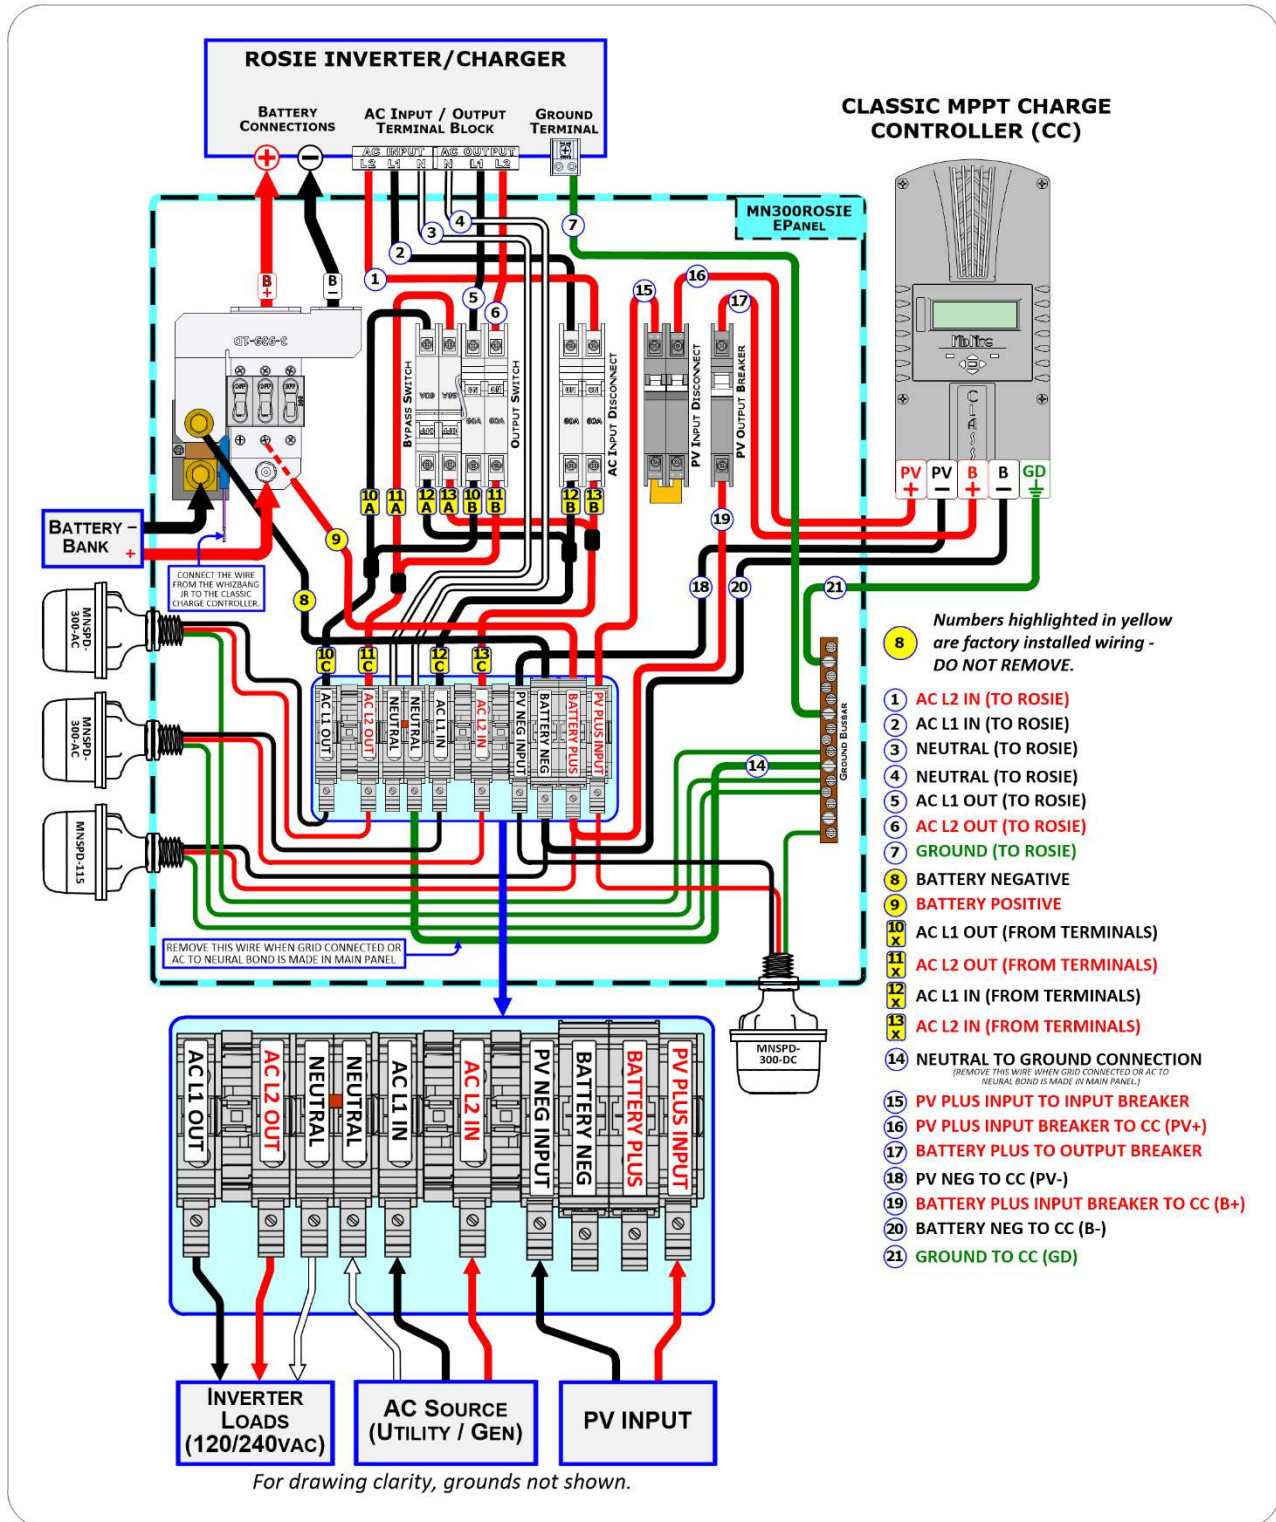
ROSIE INVERTER/CHARGER

BATTERY CONNECTIONS

AC INPUT / OUTPUT TERMINAL BLOCK

GROUND TERMINAL

AC INPUT L2 L1 N

AC OUTPUT N L1 L2

CLASSIC MPPT CHARGE CONTROLLER (CC)

MN300ROSIE EPANEL

B+

B-

1 2 3 4 5 6 7

15 16 17

BYPASS SWITCH

OUTPUT SWITCH

AC INPUT DISCONNECT

PV INPUT DISCONNECT

PV OUTPUT BREAKER

PV + PV − B + B − GD

BATTERY BANK − +

CONNECT THE WIRE FROM THE WHIZBANG JR TO THE CLASSIC CHARGE CONTROLLER.

10 A 11 A 12 A 13 A 10 B 11 B 12 B 13 B

9 8 19 18 20 21

MNSPD-300-AC

MNSPD-300-AC

MNSPD-115

10 C 11 C 12 C 13 C

AC L1 OUT | AC L2 OUT | NEUTRAL | NEUTRAL | AC L1 IN | AC L2 IN | PV NEG INPUT | BATTERY NEG | BATTERY PLUS | PV PLUS INPUT

GROUND BUSBAR

14

Numbers highlighted in yellow are factory installed wiring - DO NOT REMOVE.

8

1 AC L2 IN (TO ROSIE)
2 AC L1 IN (TO ROSIE)
3 NEUTRAL (TO ROSIE)
4 NEUTRAL (TO ROSIE)
5 AC L1 OUT (TO ROSIE)
6 AC L2 OUT (TO ROSIE)
7 GROUND (TO ROSIE)
8 BATTERY NEGATIVE
9 BATTERY POSITIVE
10 X AC L1 OUT (FROM TERMINALS)
11 X AC L2 OUT (FROM TERMINALS)
12 X AC L1 IN (FROM TERMINALS)
13 X AC L2 IN (FROM TERMINALS)
14 NEUTRAL TO GROUND CONNECTION (REMOVE THIS WIRE WHEN GRID CONNECTED OR AC TO NEUTRAL BOND IS MADE IN MAIN PANEL.)
15 PV PLUS INPUT TO INPUT BREAKER
16 PV PLUS INPUT BREAKER TO CC (PV+)
17 BATTERY PLUS TO OUTPUT BREAKER
18 PV NEG TO CC (PV-)
19 BATTERY PLUS INPUT BREAKER TO CC (B+)
20 BATTERY NEG TO CC (B-)
21 GROUND TO CC (GD)

REMOVE THIS WIRE WHEN GRID CONNECTED OR AC TO NEURAL BOND IS MADE IN MAIN PANEL

MNSPD-300-DC

AC L1 OUT | AC L2 OUT | NEUTRAL | NEUTRAL | AC L1 IN | AC L2 IN | PV NEG INPUT | BATTERY NEG | BATTERY PLUS | PV PLUS INPUT

INVERTER LOADS (120/240VAC)

AC SOURCE (UTILITY / GEN)

PV INPUT

For drawing clarity, grounds not shown.